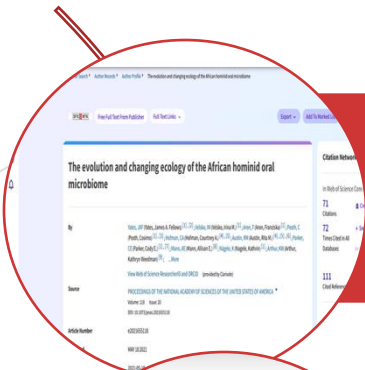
Search > Author Records > Author Profile > The evolution and changing ecology of the African hominid oral microbiome

Free Full Text From Publisher Full Text Links

Export Add To Marked List

The evolution and changing ecology of the African hominid oral microbiome

By

Yates, JAF (Yates, James A. Fellows); Velsko, IM (Velsko, Irina M.); Aron, F (Aron, Franziska); Posth, C (Posth, Cosimo); Hofman, CA (Hofman, Courtney A.); Austin, RM (Austin, Rita M.); Parker, CE (Parker, Cody E.); Mann, AE (Mann, Allison E.); Nagele, K (Nagele, Kathrin); Arthur, KW (Arthur, Kathryn Weedman); ...More

View Web of Science ResearcherID and ORCID (provided by Clarivate)

Source

PROCEEDINGS OF THE NATIONAL ACADEMY OF SCIENCES OF THE UNITED STATES OF AMERICA
Volume: 118 Issue: 20
DOI: 10.1073/pnas.2021655118

Article Number

e2021655118

MAY 18 2021

Citation Network

In Web of Science Core

71
Citations

72
Times Cited in All Databases

111
Cited References